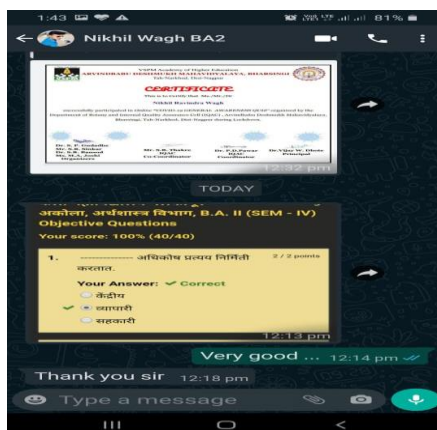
1:43 81%

Nikhil Wagh BA2

VSPM Academy of Higher Education
ARVINDBABU DESHMUKH MAHAVIDYALAYA, BHARSINGI
CERTIFICATE
This is to Certify that Mr./Ms./Dr.
Nikhil Ravindra Wagh
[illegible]
Dr. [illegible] Organizers
Mr. S.R. Thakre IQAC Co-Coordinator
Dr. P.D.Pawar IQAC Coordinator
Dr. Vijay W. Dhole Principal

12:32 pm

TODAY

अकोला, अर्थशास्त्र विभाग, B.A. II (SEM - IV)
Objective Questions
Your score: 100% (40/40)

1. ________ अधिकोष प्रत्यय निर्मिती करतात.
2 / 2 points
Your Answer: ✓ Correct
केंद्रीय
व्यापारी
सहकारी
12:13 pm

Very good ... 12:14 pm

Thank you sir 12:18 pm

Type a message